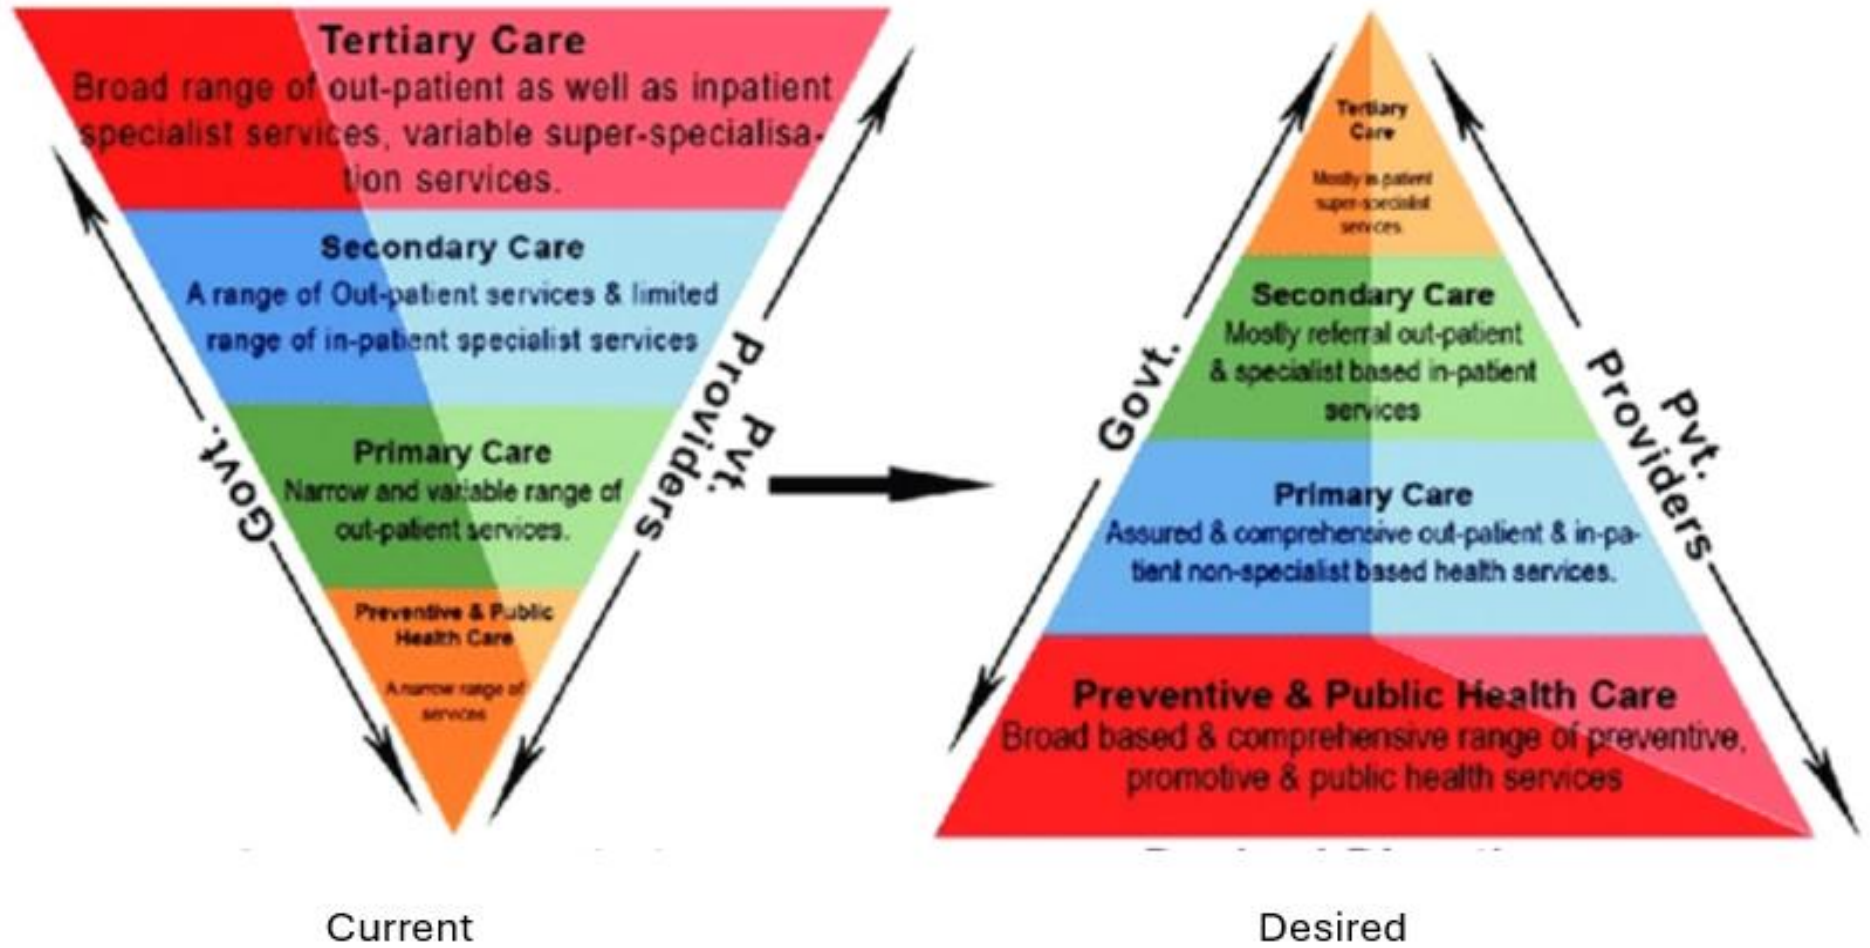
Tertiary Care
Broad range of out-patient as well as inpatient specialist services, variable super-specialisation services.

Secondary Care
A range of Out-patient services & limited range of in-patient specialist services

Primary Care
Narrow and variable range of out-patient services.

Preventive & Public Health Care
A narrow range of services

Govt.

Pvt. Providers

Current

Tertiary Care
Mostly in-patient super-specialist services

Secondary Care
Mostly referral out-patient & specialist based in-patient services

Primary Care
Assured & comprehensive out-patient & in-patient non-specialist based health services.

Preventive & Public Health Care
Broad based & comprehensive range of preventive, promotive & public health services

Govt.

Pvt. Providers

Desired